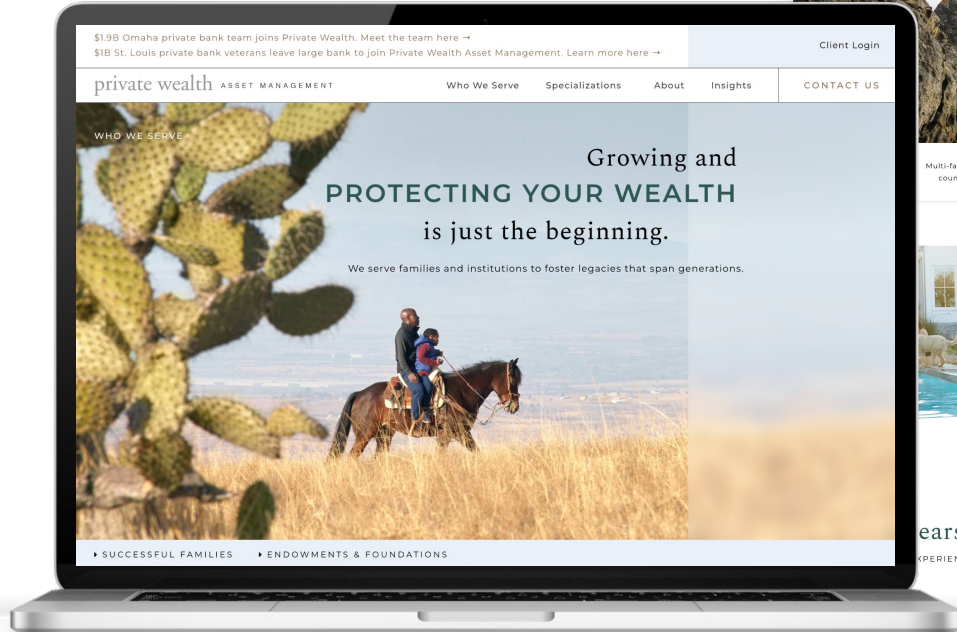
$1.9B Omaha private bank team joins Private Wealth. Meet the team here →
$1B St. Louis private bank veterans leave large bank to join Private Wealth Asset Management. Learn more here →

Client Login

private wealth ASSET MANAGEMENT

Who We Serve Specializations About Insights

CONTACT US

WHO WE SERVE

Growing and
PROTECTING YOUR WEALTH
is just the beginning.

We serve families and institutions to foster legacies that span generations.

▸ SUCCESSFUL FAMILIES ▸ ENDOWMENTS & FOUNDATIONS

Multi-fa
coun

ears
XPERIEN